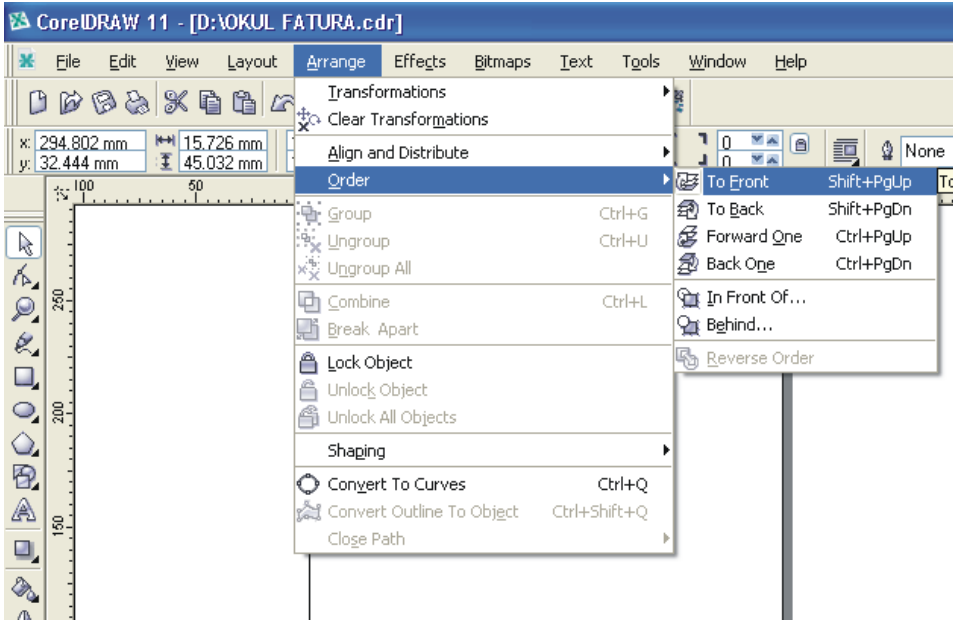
CorelDRAW 11 - [D:\OKUL FATURA.cdr]

File Edit View Layout Arrange Effects Bitmaps Text Tools Window Help

x: 294.802 mm
y: 32.444 mm
15.726 mm
45.032 mm
0
0
None
To

100 50
250
200
150

Transformations
Clear Transformations
Align and Distribute
Order
Group Ctrl+G
Ungroup Ctrl+U
Ungroup All
Combine Ctrl+L
Break Apart
Lock Object
Unlock Object
Unlock All Objects
Shaping
Convert To Curves Ctrl+Q
Convert Outline To Object Ctrl+Shift+Q
Close Path

To Front Shift+PgUp
To Back Shift+PgDn
Forward One Ctrl+PgUp
Back One Ctrl+PgDn
In Front Of...
Behind...
Reverse Order